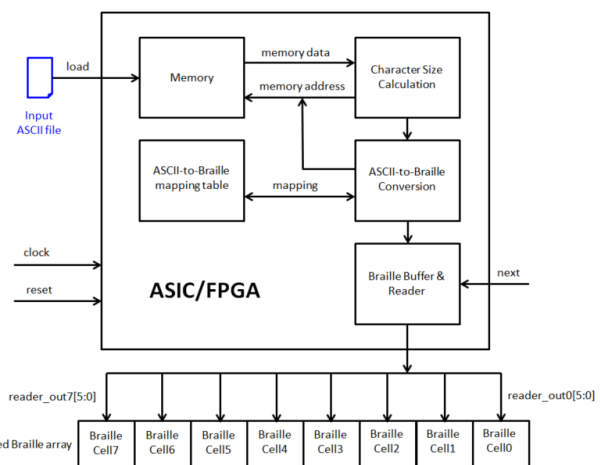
load

Input ASCII file

Memory

memory data

memory address

Character Size Calculation

ASCII-to-Braille mapping table

mapping

ASCII-to-Braille Conversion

clock

reset

ASIC/FPGA

Braille Buffer & Reader

next

reader_out7[5:0]

reader_out0[5:0]

ed Braille array

Braille Cell7

Braille Cell6

Braille Cell5

Braille Cell4

Braille Cell3

Braille Cell2

Braille Cell1

Braille Cell0